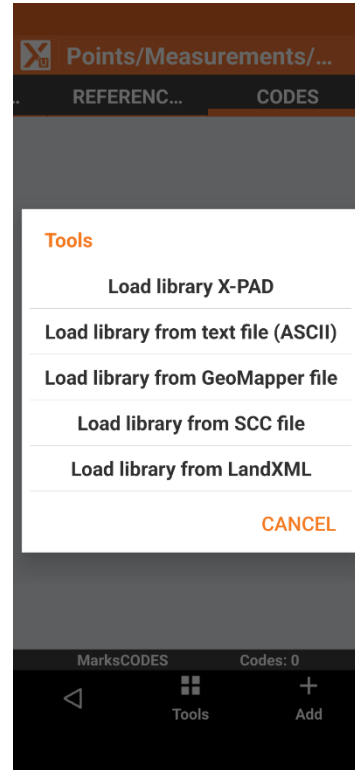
Points/Measurements/...

..

REFERENC...

CODES

Tools

Load library X-PAD

Load library from text file (ASCII)

Load library from GeoMapper file

Load library from SCC file

Load library from LandXML

CANCEL

MarksCODES

Codes: 0

Tools

Add